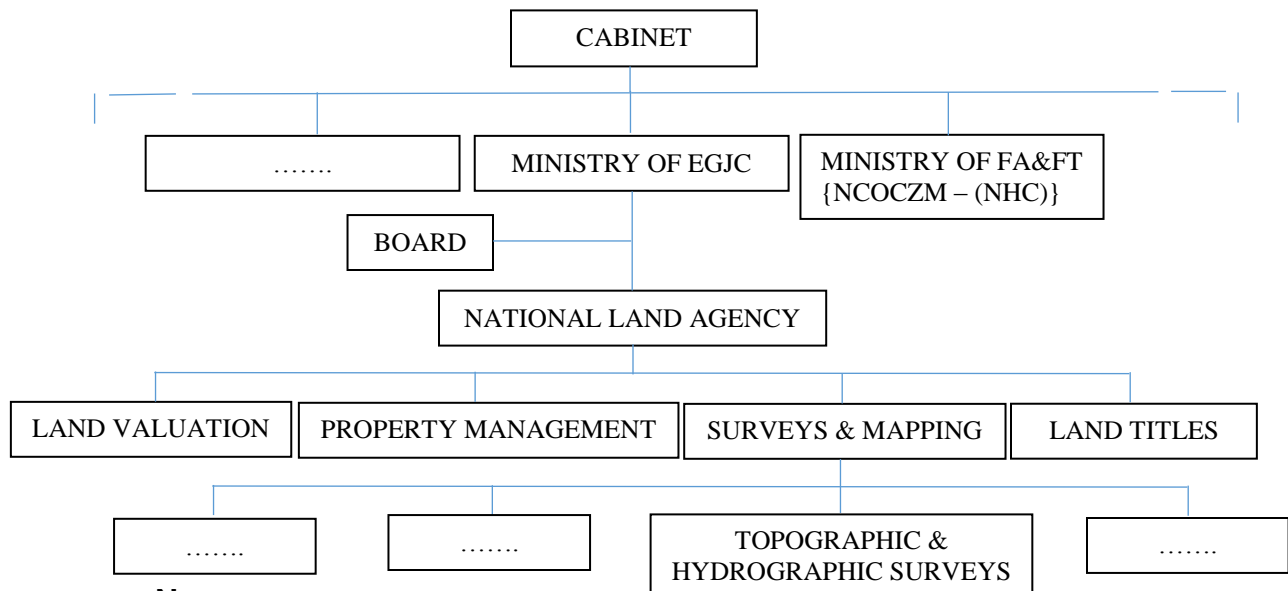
CABINET

…….

MINISTRY OF EGJC

MINISTRY OF FA&FT {NCOCZM – (NHC)}

BOARD

NATIONAL LAND AGENCY

LAND VALUATION

PROPERTY MANAGEMENT

SURVEYS & MAPPING

LAND TITLES

…….

…….

TOPOGRAPHIC & HYDROGRAPHIC SURVEYS

…….